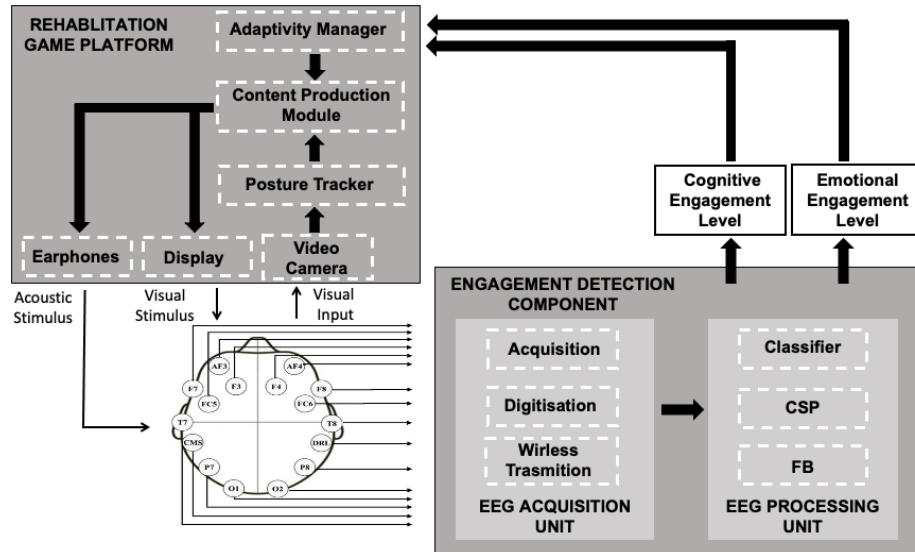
REHABLITATION GAME PLATFORM

Adaptivity Manager

Content Production Module

Posture Tracker

Earphones

Display

Video Camera

Cognitive Engagement Level

Emotional Engagement Level

Acoustic Stimulus

Visual Stimulus

Visual Input

AF3 AF4 F7 F3 F4 F8 FC5 FC6 T7 T8 CMS DRL P7 P8 O1 O2

ENGAGEMENT DETECTION COMPONENT

Acquisition

Digitisation

Wirless Trasmition

EEG ACQUISITION UNIT

Classifier

CSP

FB

EEG PROCESSING UNIT